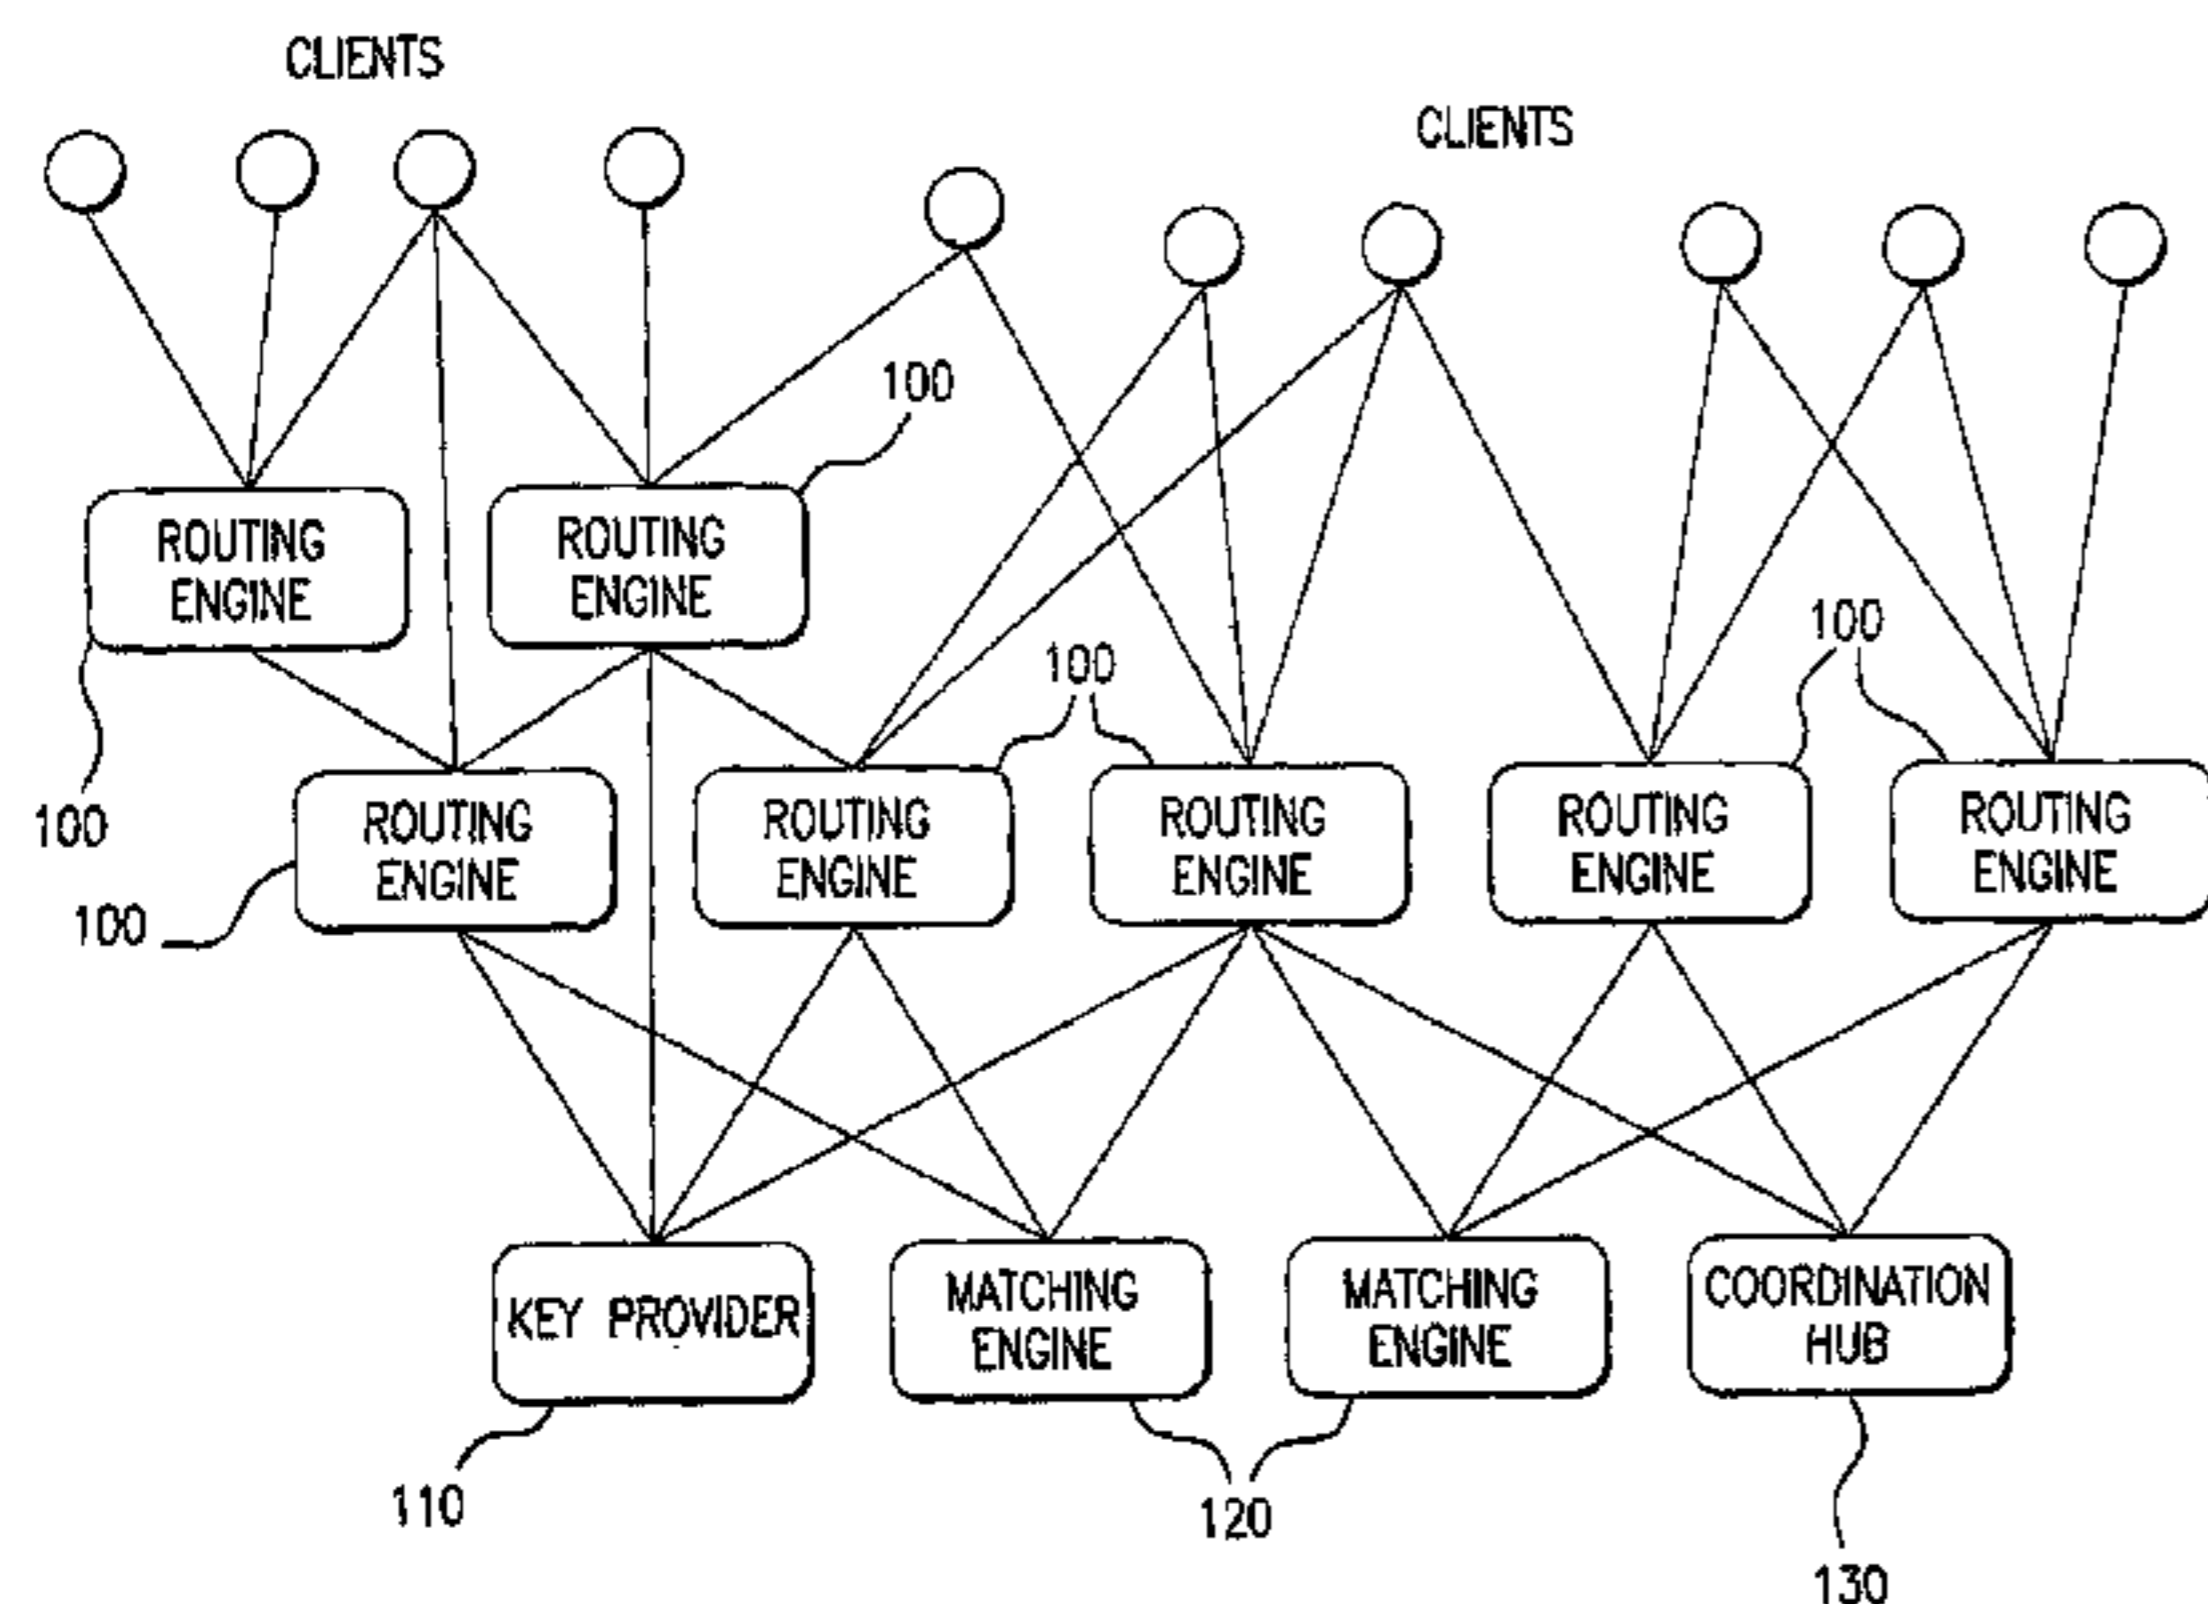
CLIENTS

CLIENTS

100

ROUTING ENGINE

ROUTING ENGINE

100

100

100

100

ROUTING ENGINE

ROUTING ENGINE

ROUTING ENGINE

ROUTING ENGINE

ROUTING ENGINE

100

KEY PROVIDER

MATCHING ENGINE

MATCHING ENGINE

COORDINATION HUB

110

120

130